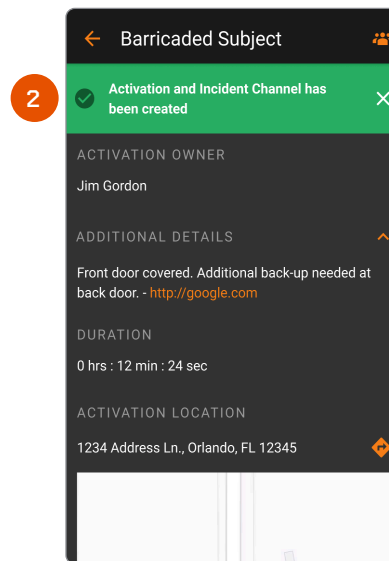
2

Barricaded Subject

Activation and Incident Channel has been created

ACTIVATION OWNER

Jim Gordon

ADDITIONAL DETAILS

Front door covered. Additional back-up needed at back door. - http://google.com

DURATION

0 hrs : 12 min : 24 sec

ACTIVATION LOCATION

1234 Address Ln., Orlando, FL 12345